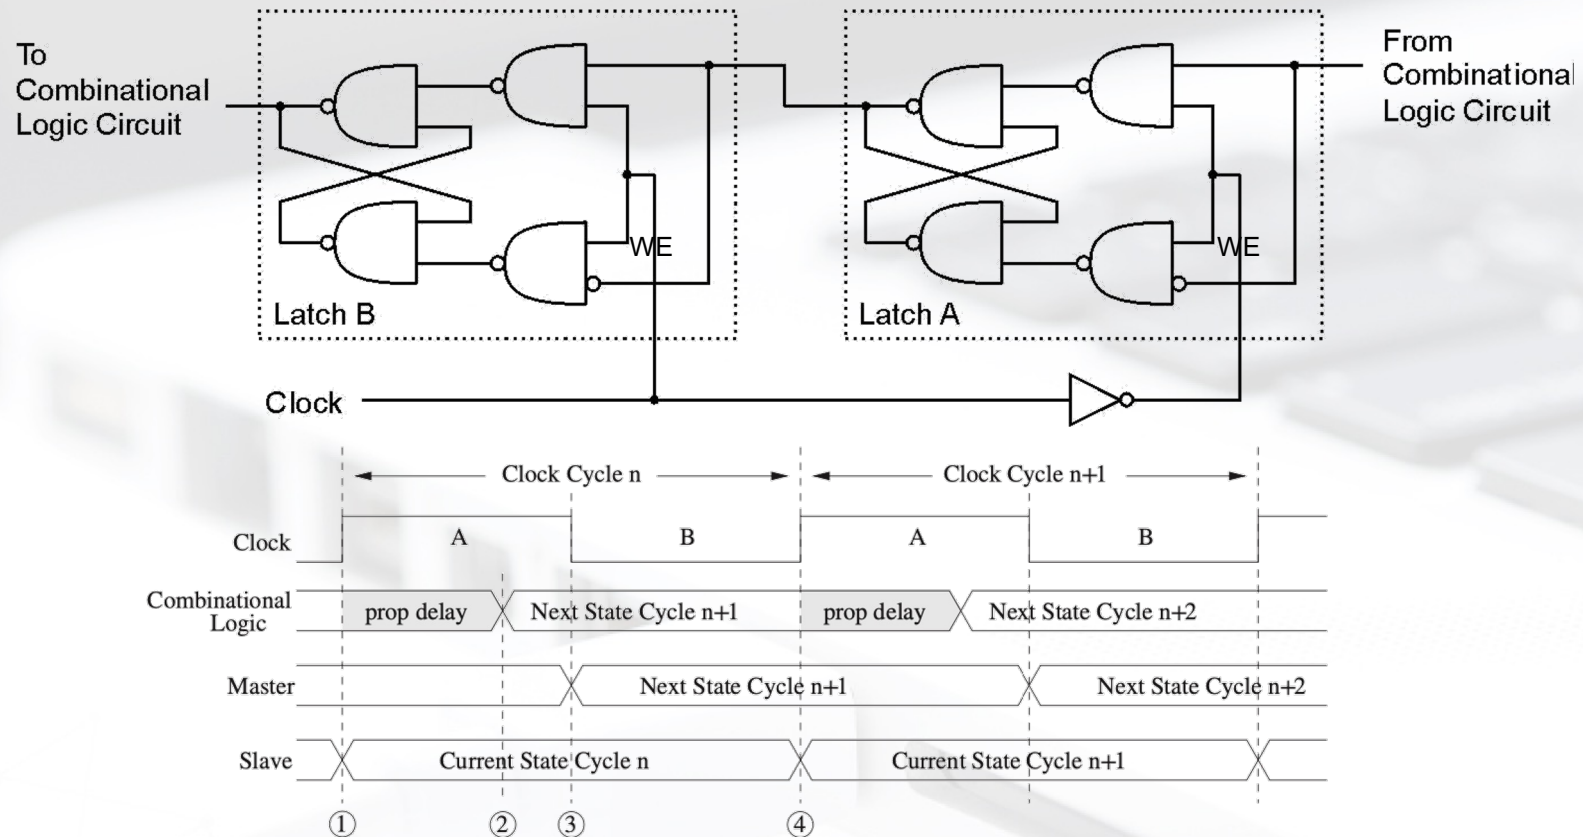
To Combinational Logic Circuit

From Combinational Logic Circuit

WE

WE

Latch B

Latch A

Clock

Clock Cycle n

Clock Cycle n+1

Clock

A

B

A

B

Combinational Logic

prop delay

Next State Cycle n+1

prop delay

Next State Cycle n+2

Master

Next State Cycle n+1

Next State Cycle n+2

Slave

Current State Cycle n

Current State Cycle n+1

①

②

③

④